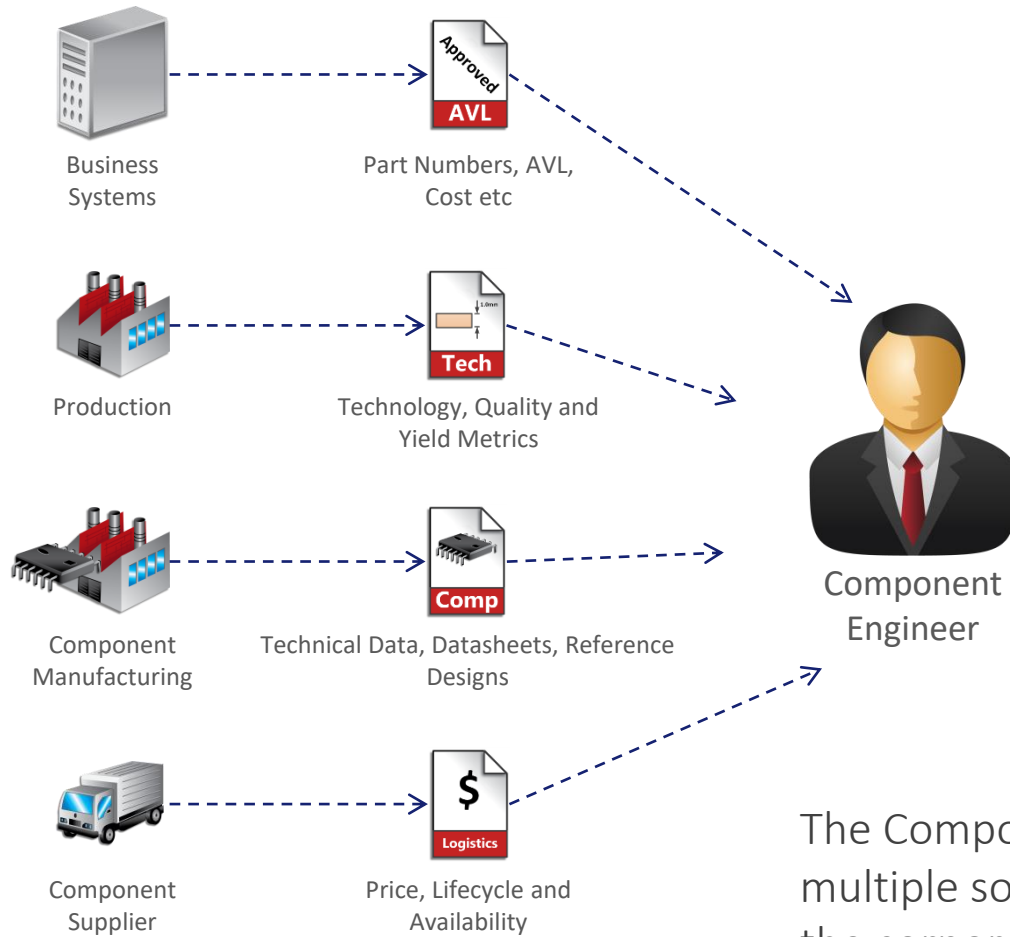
Approved
AVL

Business Systems

Part Numbers, AVL, Cost etc

1.0mm
Tech

Production

Technology, Quality and Yield Metrics

Comp

Component Manufacturing

Technical Data, Datasheets, Reference Designs

$
Logistics

Component Supplier

Price, Lifecycle and Availability

Component Engineer

The Compo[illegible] multiple so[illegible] the compon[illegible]